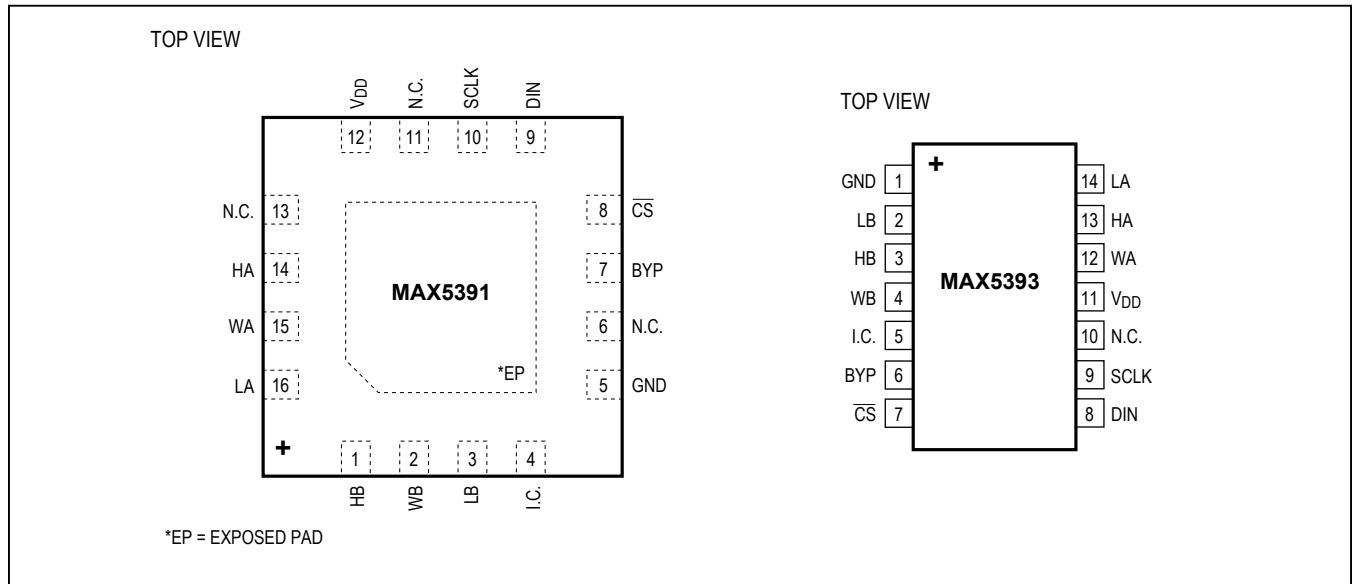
TOP VIEW

$V_{DD}$ N.C. SCLK DIN

12 11 10 9

N.C. 13
HA 14
WA 15
LA 16

8 $\overline{CS}$
7 BYP
6 N.C.
5 GND

MAX5391

*EP

+

1 2 3 4

HB WB LB I.C.

*EP = EXPOSED PAD

TOP VIEW

+

GND 1
LB 2
HB 3
WB 4
I.C. 5
BYP 6
$\overline{CS}$ 7

14 LA
13 HA
12 WA
11 $V_{DD}$
10 N.C.
9 SCLK
8 DIN

MAX5393